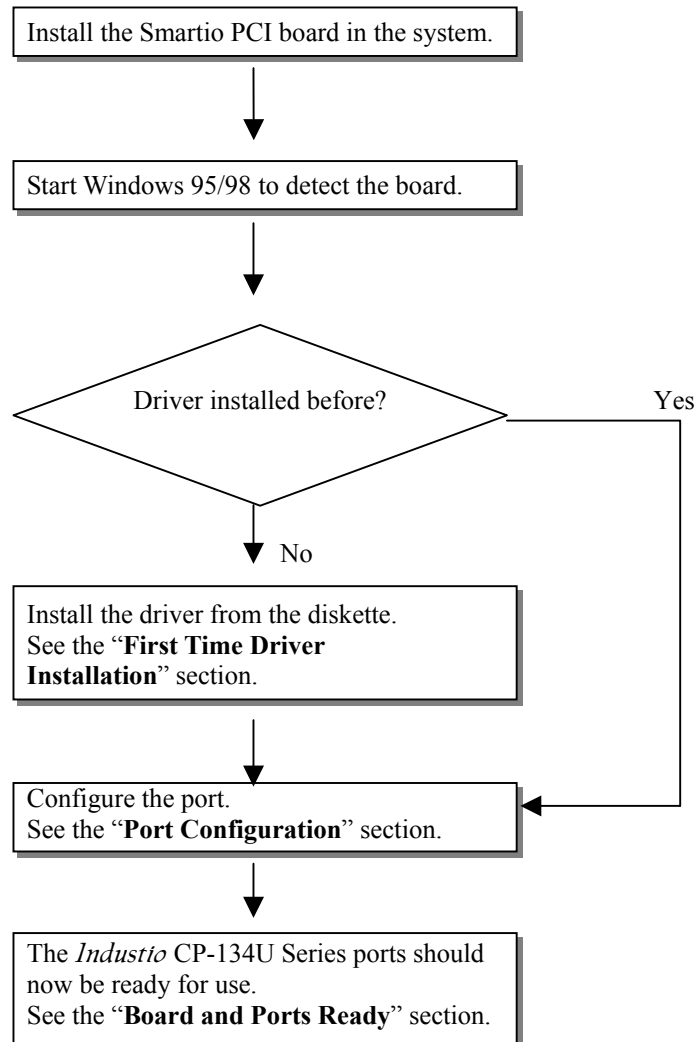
Install the Smartio PCI board in the system.

Start Windows 95/98 to detect the board.

Driver installed before?

Yes

No

Install the driver from the diskette. See the "**First Time Driver Installation**" section.

Configure the port. See the "**Port Configuration**" section.

The *Industio* CP-134U Series ports should now be ready for use. See the "**Board and Ports Ready**" section.